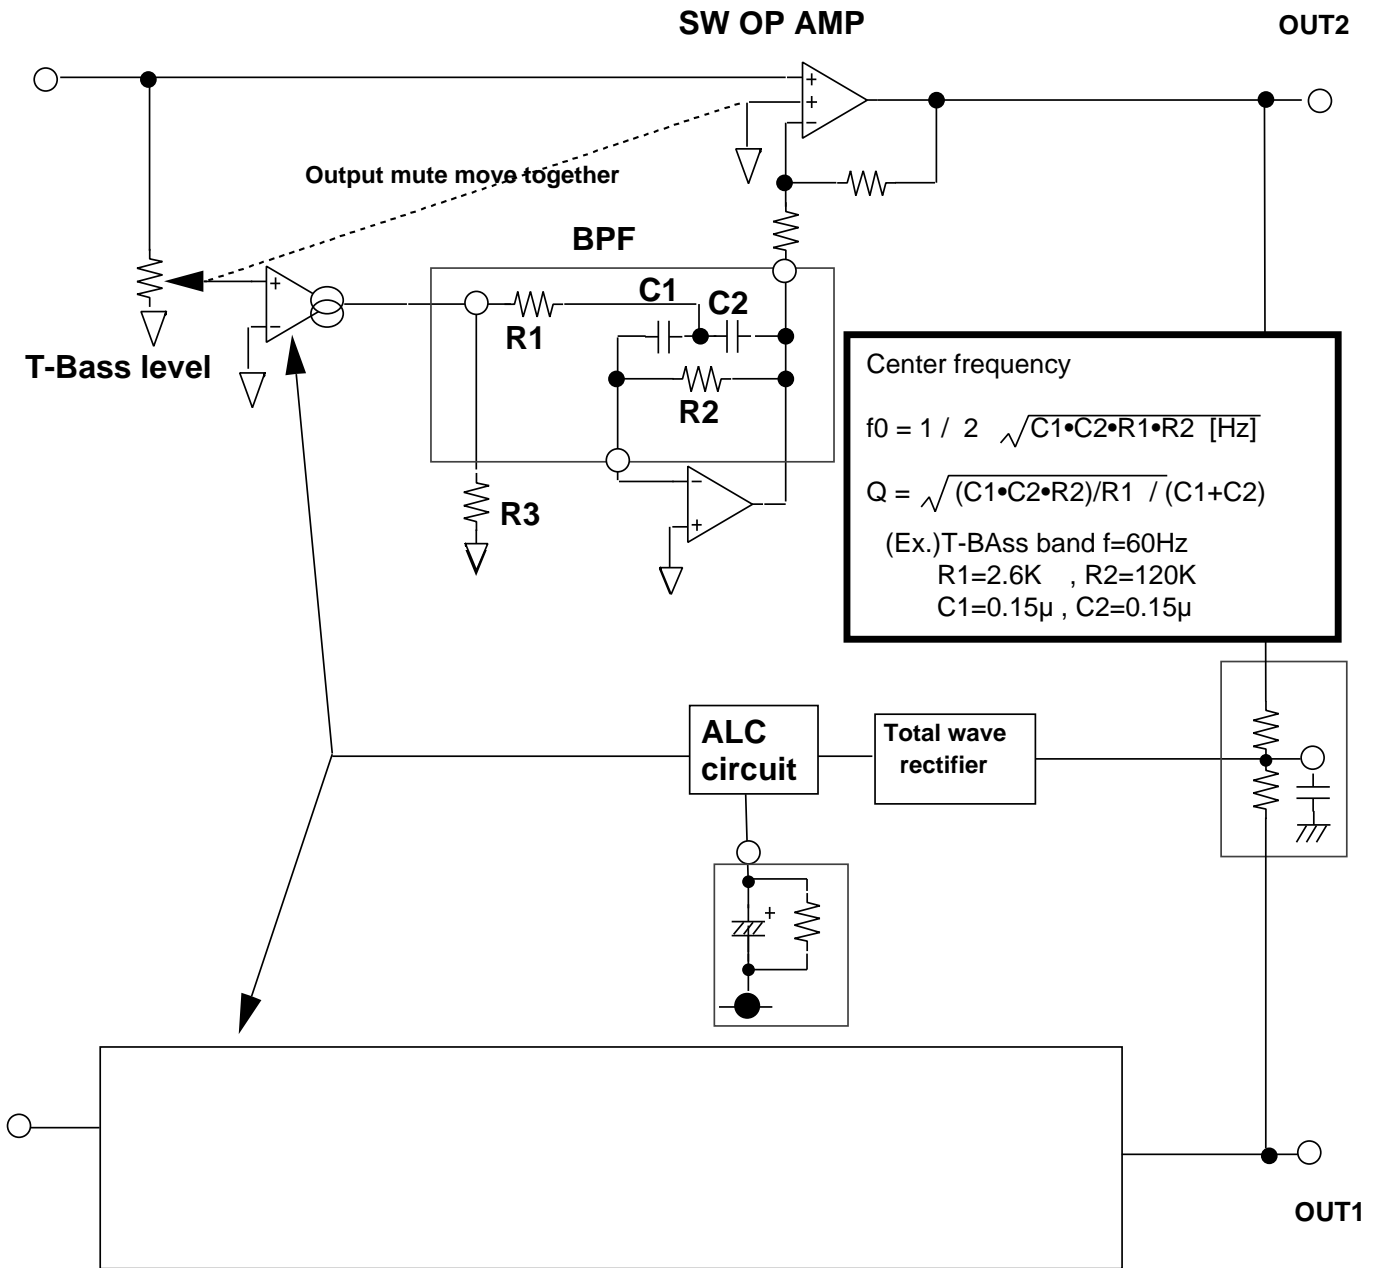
SW OP AMP

OUT2

Output mute move together

BPF

T-Bass level

C1

C2

R1

R2

R3

Center frequency

$f0 = 1 / 2 \sqrt{C1•C2•R1•R2}$ [Hz]

$Q = \sqrt{(C1•C2•R2)/R1} / (C1+C2)$

(Ex.)T-BAss band f=60Hz
R1=2.6K , R2=120K
C1=0.15μ , C2=0.15μ

ALC circuit

Total wave rectifier

OUT1